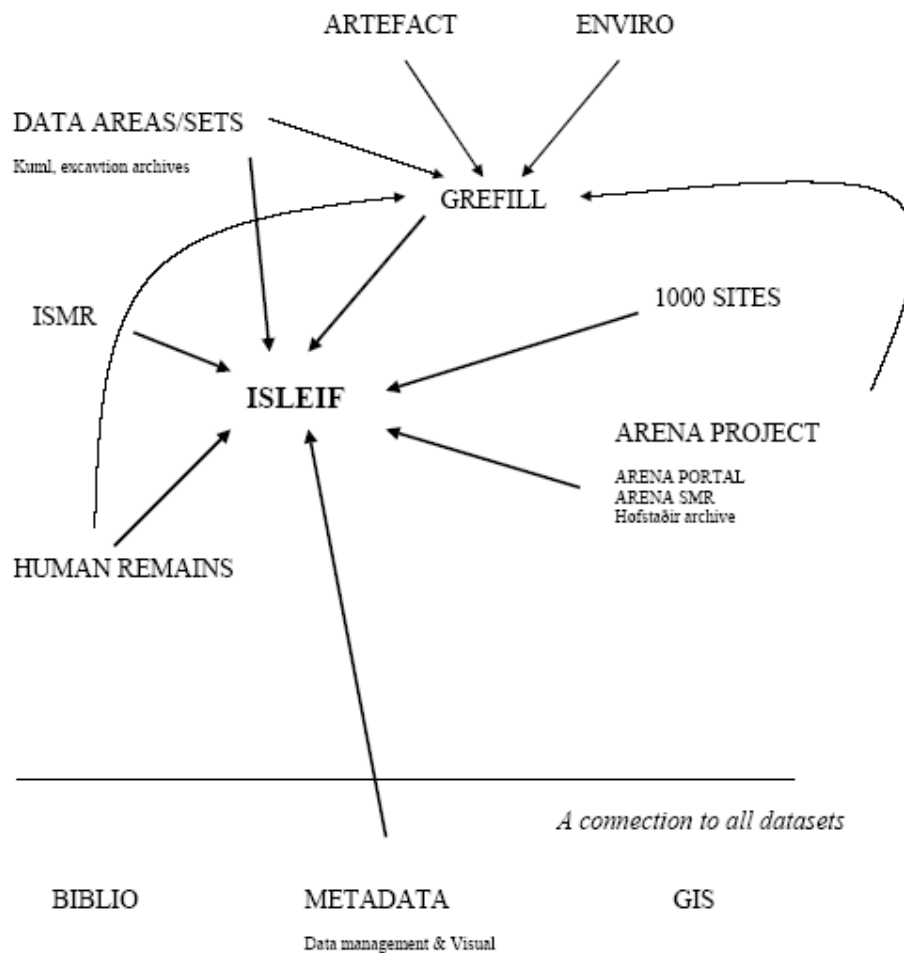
ARTEFACT

ENVIRO

DATA AREAS/SETS

Kuml, excavtion archives

GREFILL

ISMR

1000 SITES

ISLEIF

ARENA PROJECT

ARENA PORTAL
ARENA SMR
Hofstaðir archive

HUMAN REMAINS

A connection to all datasets

BIBLIO

METADATA

Data management & Visual

GIS